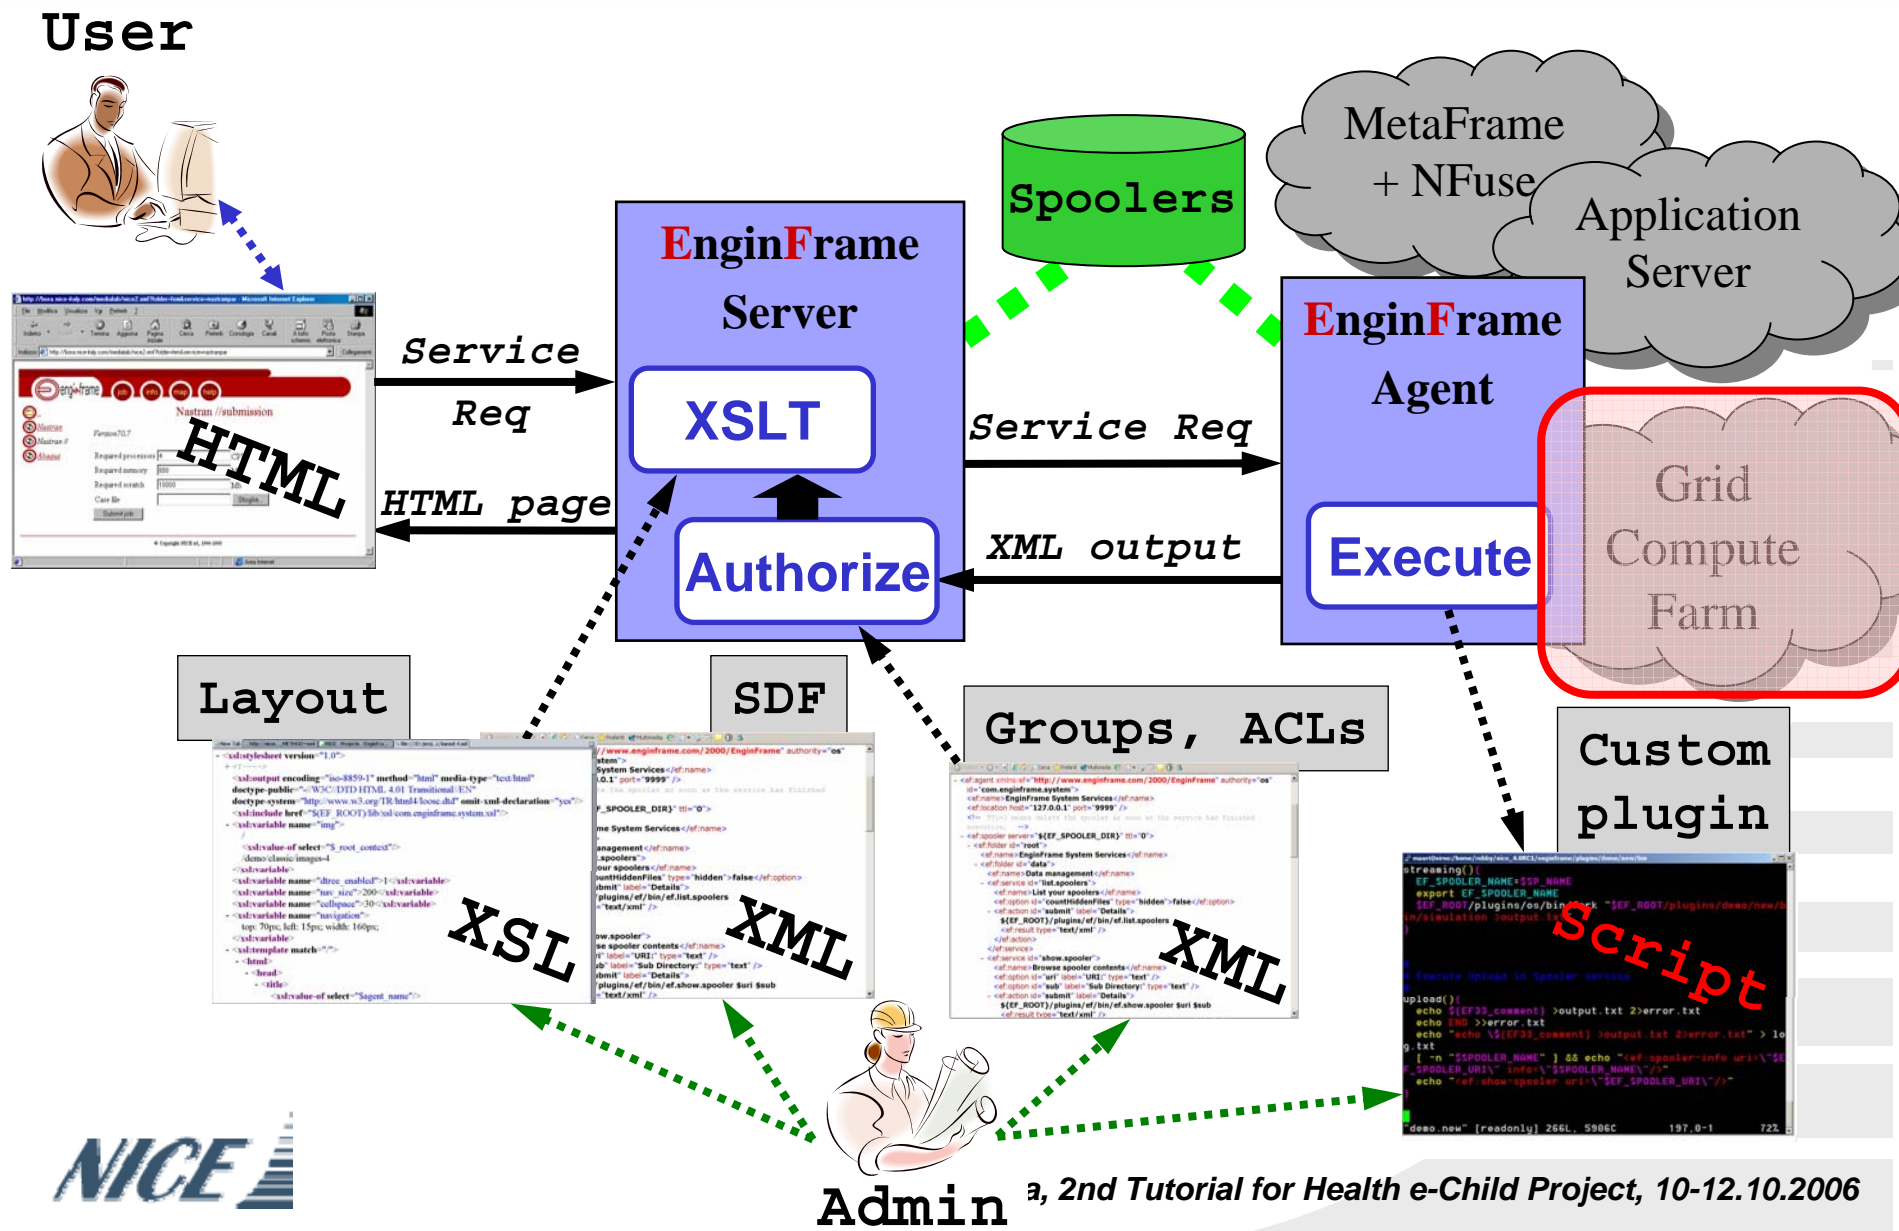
User

HTML

Service Req

HTML page

EnginFrame Server

XSLT

Authorize

Spoolers

MetaFrame + NFuse

Application Server

EnginFrame Agent

Service Req

XML output

Execute

Grid Compute Farm

Layout

XSL

SDF

XML

Groups, ACLs

XML

Custom plugin

Script

NICE

Admin

a, 2nd Tutorial for Health e-Child Project, 10-12.10.2006